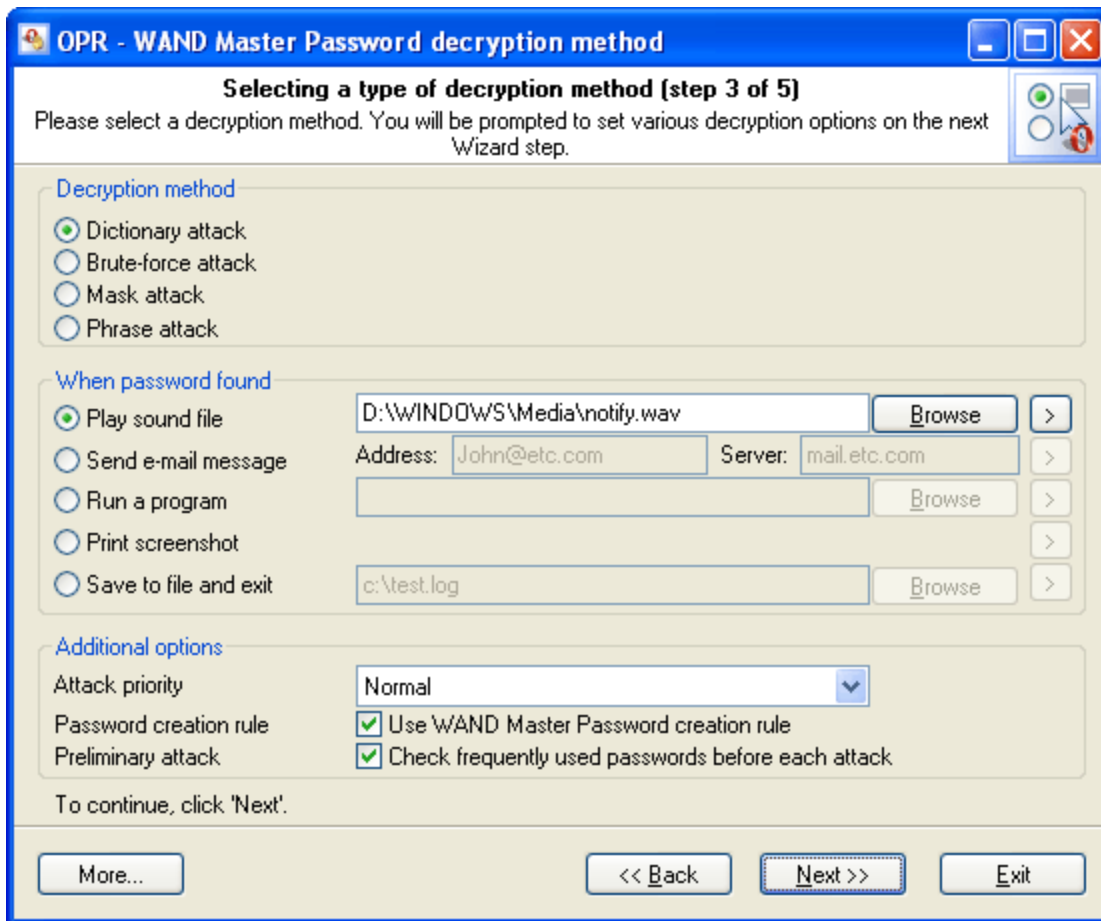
OPR - WAND Master Password decryption method

Selecting a type of decryption method (step 3 of 5)
Please select a decryption method. You will be prompted to set various decryption options on the next Wizard step.

Decryption method
Dictionary attack
Brute-force attack
Mask attack
Phrase attack

When password found
Play sound file
D:\WINDOWS\Media\notify.wav
Browse
>
Send e-mail message
Address: John@etc.com
Server: mail.etc.com
>
Run a program
Browse
>
Print screenshot
>
Save to file and exit
c:\test.log
Browse
>

Additional options
Attack priority
Normal
Password creation rule
Use WAND Master Password creation rule
Preliminary attack
Check frequently used passwords before each attack

To continue, click 'Next'.

More...
<< Back
Next >>
Exit